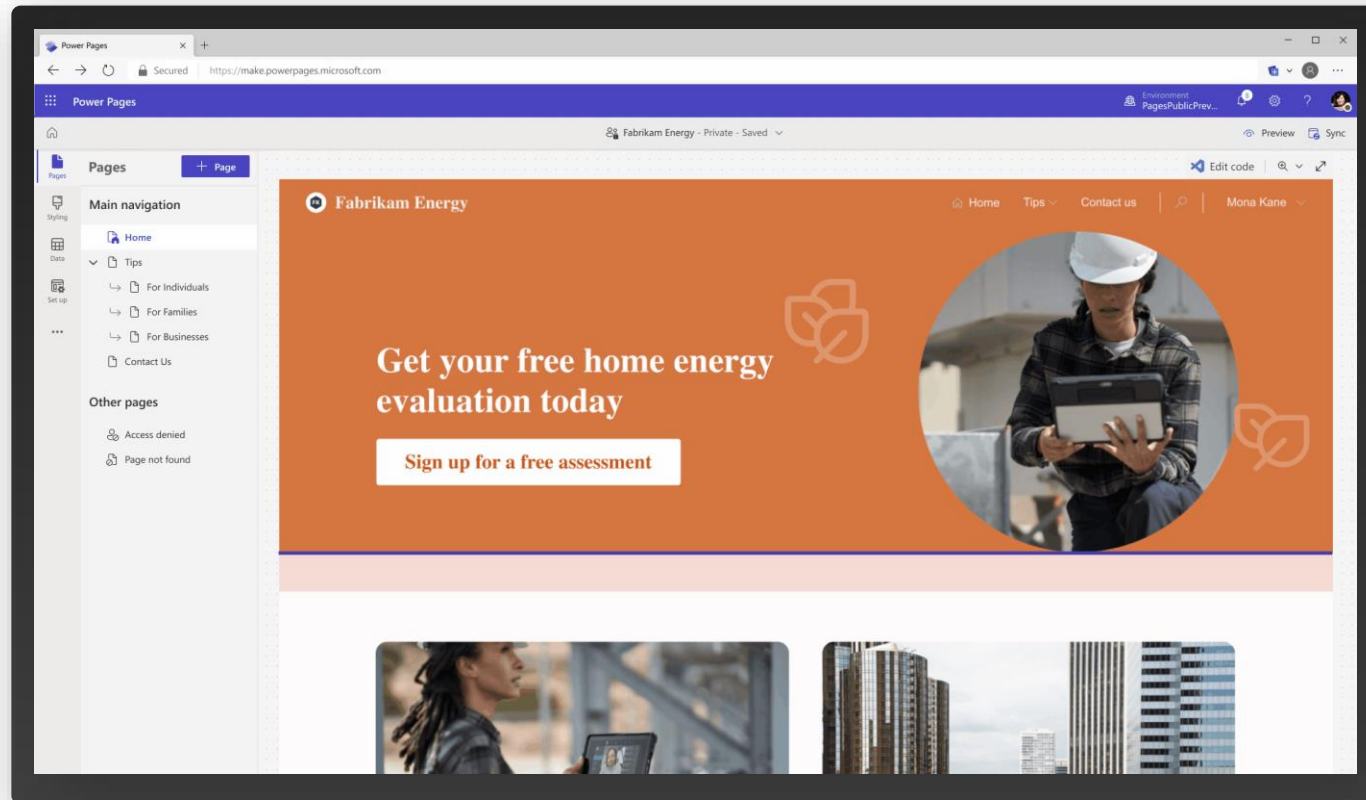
Power Pages
Secured https://make.powerpages.microsoft.com

Power Pages
Environment
PagesPublicPrev...

Fabrikam Energy - Private - Saved
Preview Sync

Pages
Styling
Data
Set up
...

Pages
+ Page
Main navigation
Home
Tips
For Individuals
For Families
For Businesses
Contact Us
Other pages
Access denied
Page not found

Edit code

Fabrikam Energy
Home Tips Contact us Mona Kane

Get your free home energy evaluation today
Sign up for a free assessment